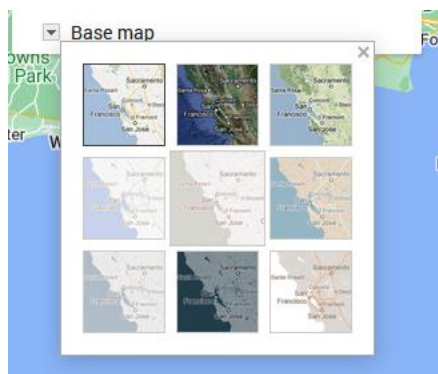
Base map
owns
Park
ter
W
Fo
×
Sacramento
Santa Rosa
San Francisco
Fremont
San Jose
Sacramento
San Francisco
San Jose
Sacramento
Santa Rosa
Concord
San Francisco
Fremont
San Jose
Sacramento
San Francisco
San Jose
Sacramento
San Francisco
San Jose
Sacramento
San Francisco
San Jose
Sacramento
San Francisco
San Jose
San Francisco
Sacramento
Santa Rosa
San Francisco
San Jose